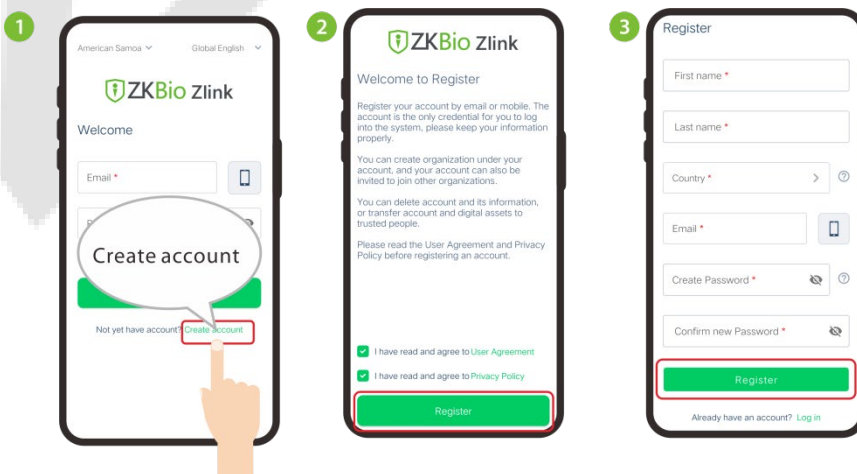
1

American Samoa

Global English

ZKBio Zlink

Welcome

Email *

Create account

Not yet have account? Create account

2

ZKBio Zlink

Welcome to Register

Register your account by email or mobile. The account is the only credential for you to log into the system, please keep your information properly.

You can create organization under your account, and your account can also be invited to join other organizations.

You can delete account and its information, or transfer account and digital assets to trusted people.

Please read the User Agreement and Privacy Policy before registering an account.

I have read and agree to User Agreement

I have read and agree to Privacy Policy

Register

3

Register

First name *

Last name *

Country *

Email *

Create Password *

Confirm new Password *

Register

Already have an account? Log in